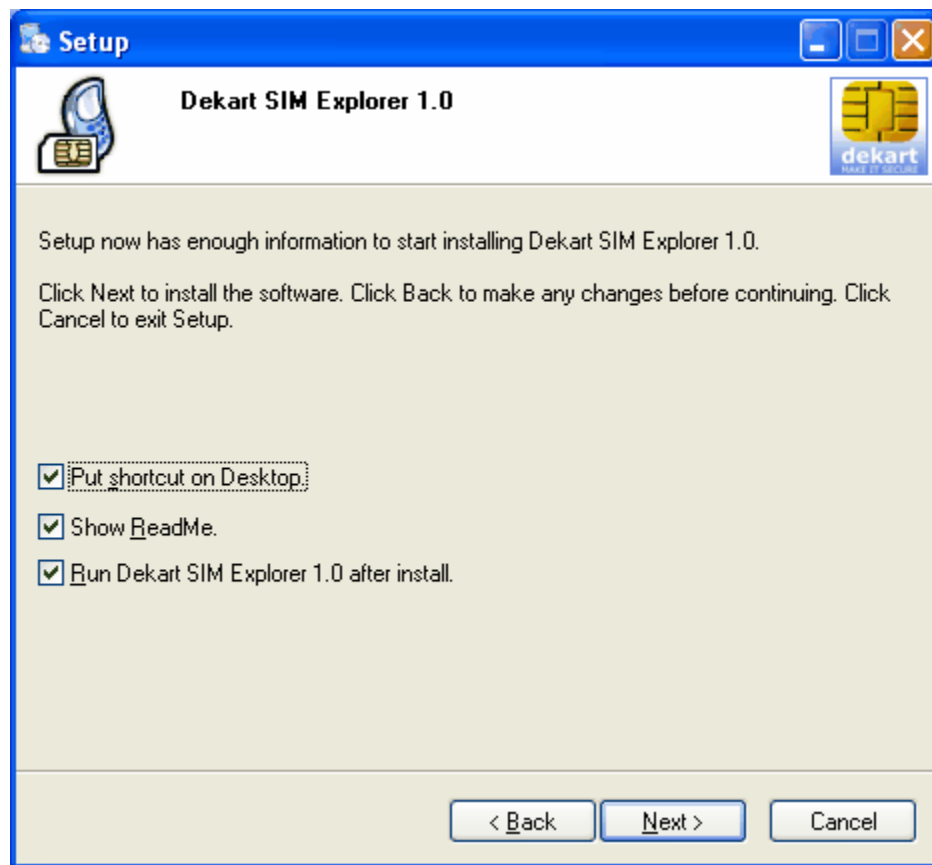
Setup

Dekart SIM Explorer 1.0

dekart
MAKE IT SECURE

Setup now has enough information to start installing Dekart SIM Explorer 1.0.

Click Next to install the software. Click Back to make any changes before continuing. Click Cancel to exit Setup.

☑ Put shortcut on Desktop.

☑ Show ReadMe.

☑ Run Dekart SIM Explorer 1.0 after install.

< Back | Next > | Cancel